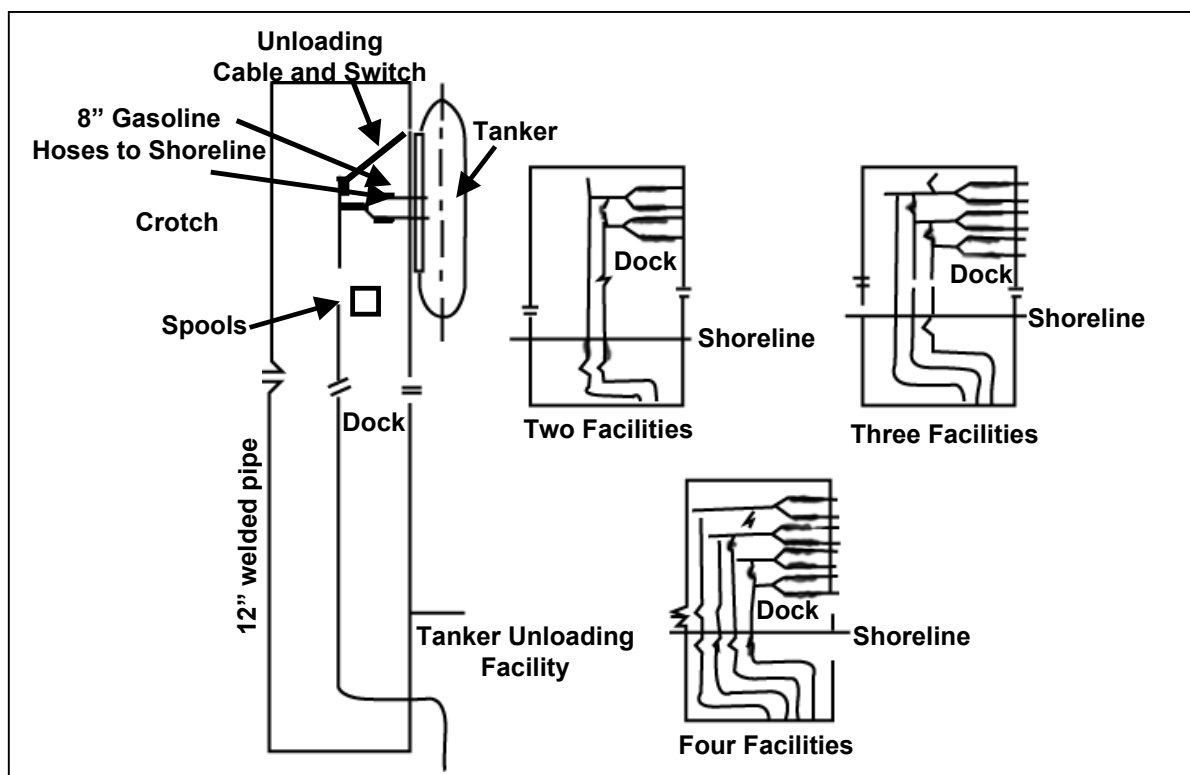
Unloading Cable and Switch

8” Gasoline Hoses to Shoreline

Tanker

Crotch

Spools

Dock

12” welded pipe

Tanker Unloading Facility

Dock

Shoreline

Two Facilities

Dock

Shoreline

Three Facilities

Dock

Shoreline

Four Facilities